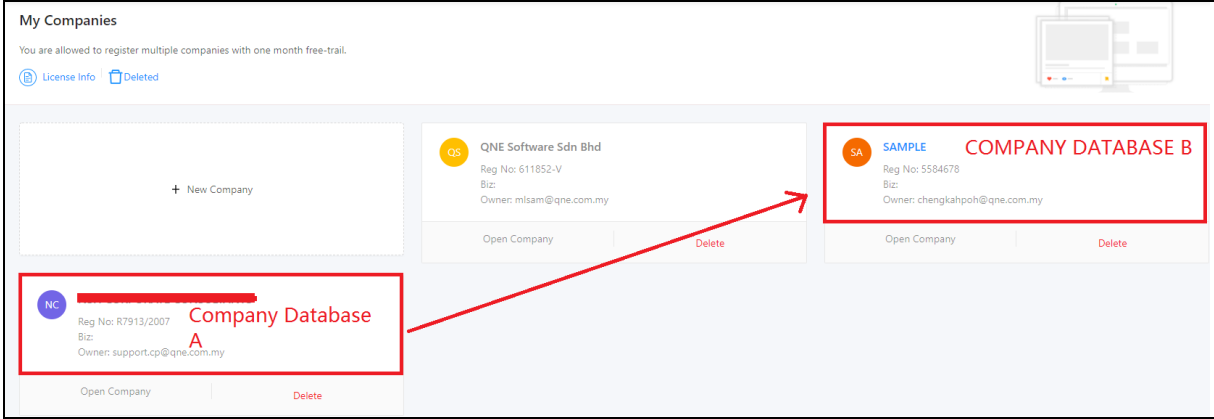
My Companies

You are allowed to register multiple companies with one month free-trail.

License Info | Deleted

+ New Company

QS QNE Software Sdn Bhd
Reg No: 611852-V
Biz:
Owner: mlsam@qne.com.my

Open Company | Delete

SA SAMPLE
COMPANY DATABASE B
Reg No: 5584678
Biz:
Owner: chengkahpoh@qne.com.my

Open Company | Delete

NC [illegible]
Company Database A
Reg No: R7913/2007
Biz:
Owner: support.cp@qne.com.my

Open Company | Delete